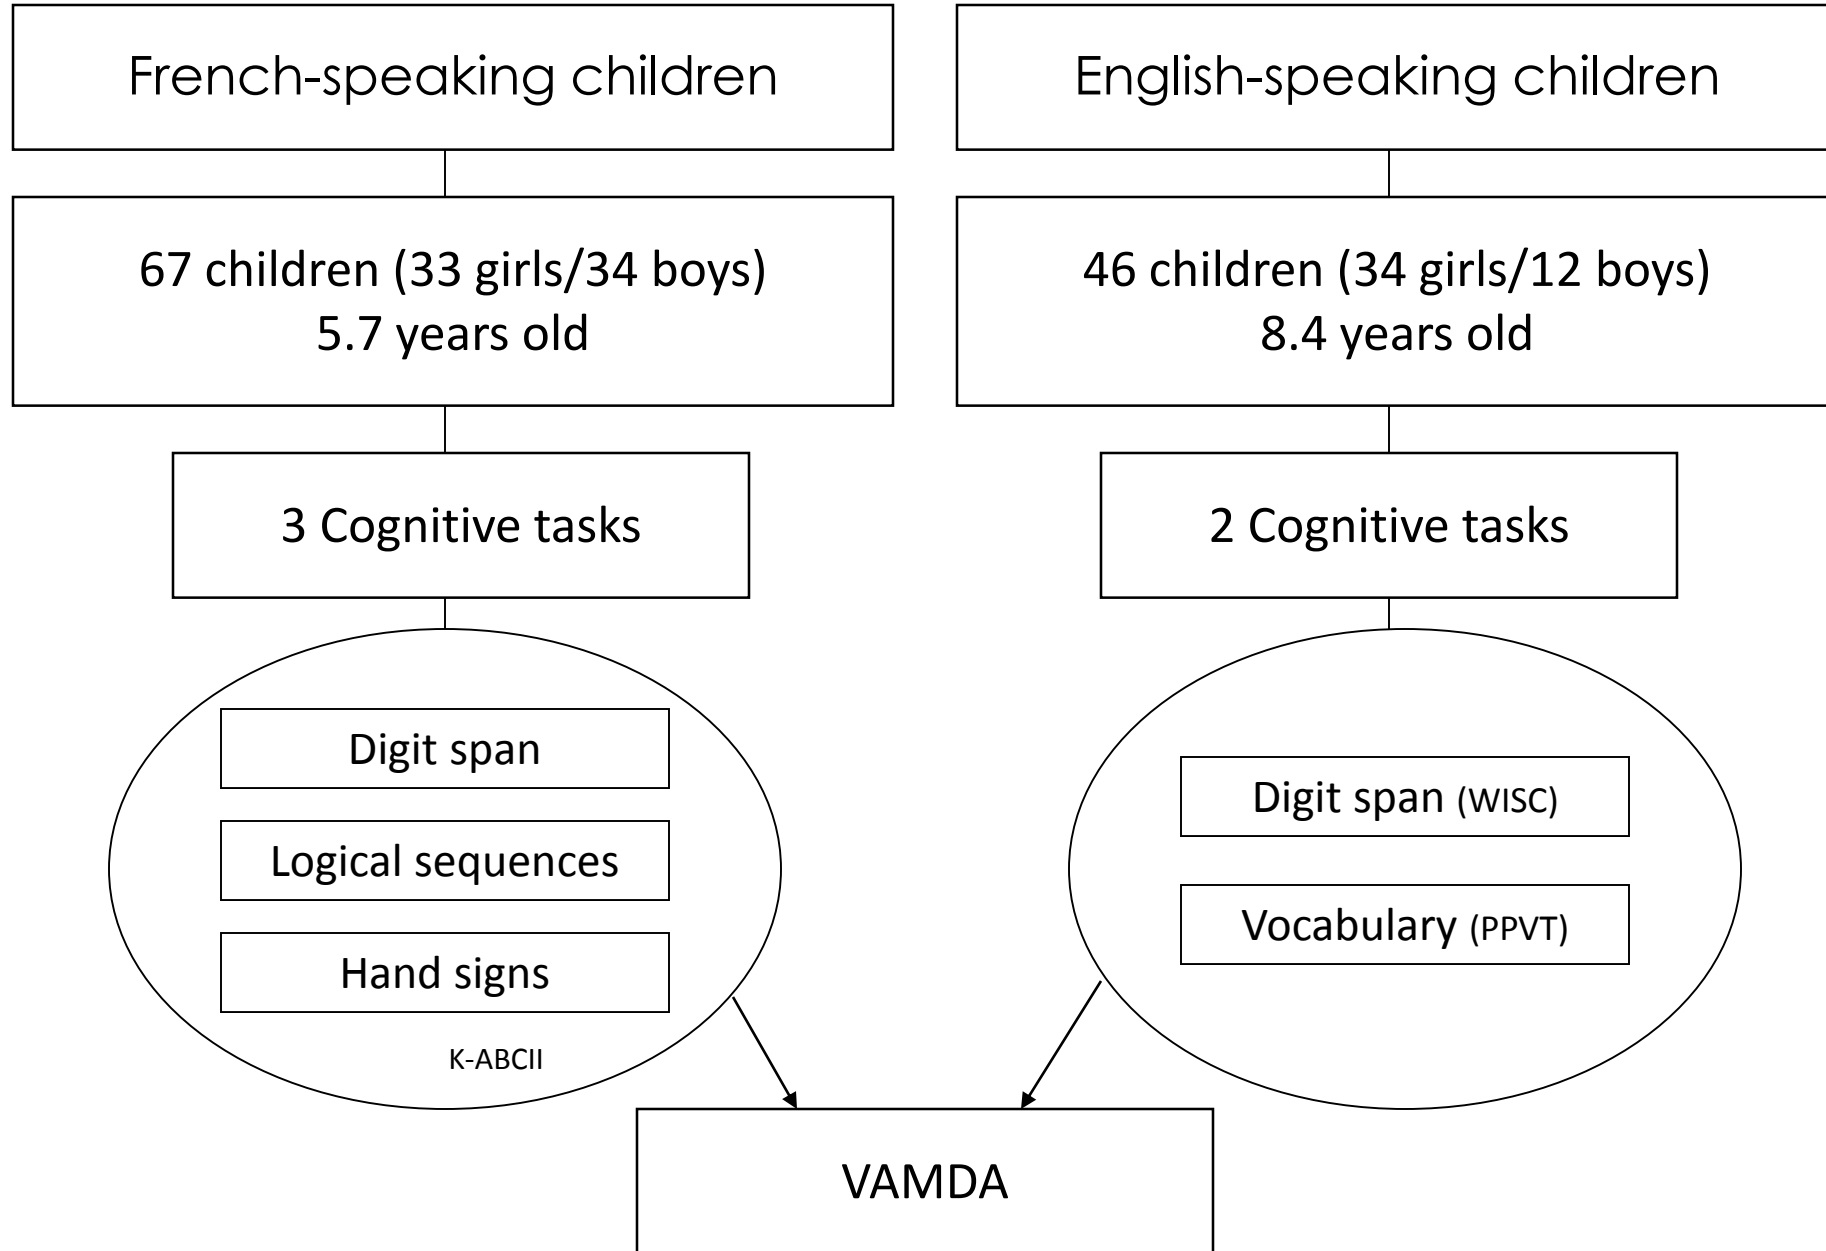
French-speaking children

67 children (33 girls/34 boys)
5.7 years old

3 Cognitive tasks

Digit span

Logical sequences

Hand signs

K-ABCII

English-speaking children

46 children (34 girls/12 boys)
8.4 years old

2 Cognitive tasks

Digit span (WISC)

Vocabulary (PPVT)

VAMDA